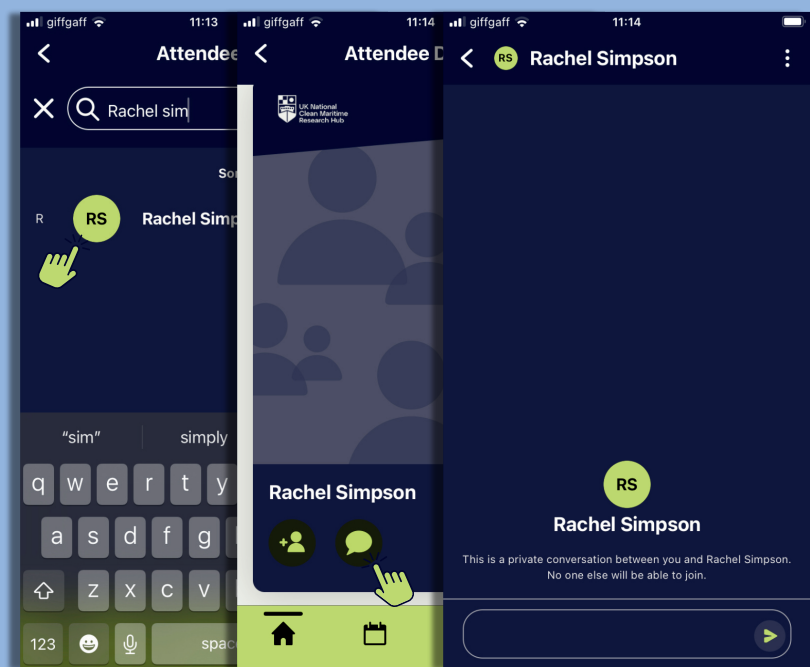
giffgaff 11:13

Attendee

Rachel sim

Sor

R

RS

Rachel Simp

"sim"

simply

q w e r t y

a s d f g

z x c v

123

spac

giffgaff 11:14

Attendee D

UK National Clean Maritime Research Hub

Rachel Simpson

giffgaff 11:14

RS Rachel Simpson

RS

Rachel Simpson

This is a private conversation between you and Rachel Simpson. No one else will be able to join.